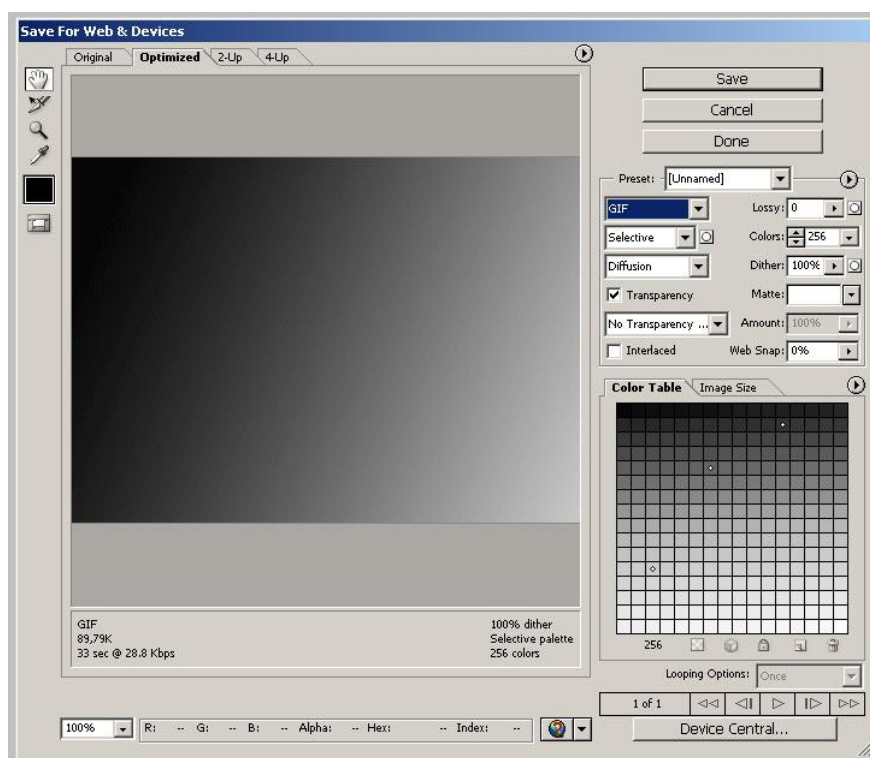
Save For Web & Devices

Original | Optimized | 2-Up | 4-Up

GIF
89,79K
33 sec @ 28.8 Kbps

100% dither
Selective palette
256 colors

Save
Cancel
Done

Preset: [Unnamed]
GIF
Lossy: 0
Selective
Colors: 256
Diffusion
Dither: 100%
Transparency
Matte:
No Transparency ...
Amount: 100%
Interlaced
Web Snap: 0%

Color Table | Image Size

256

Looping Options: Once

1 of 1

100% R: -- G: -- B: -- Alpha: -- Hex: -- Index: --

Device Central...